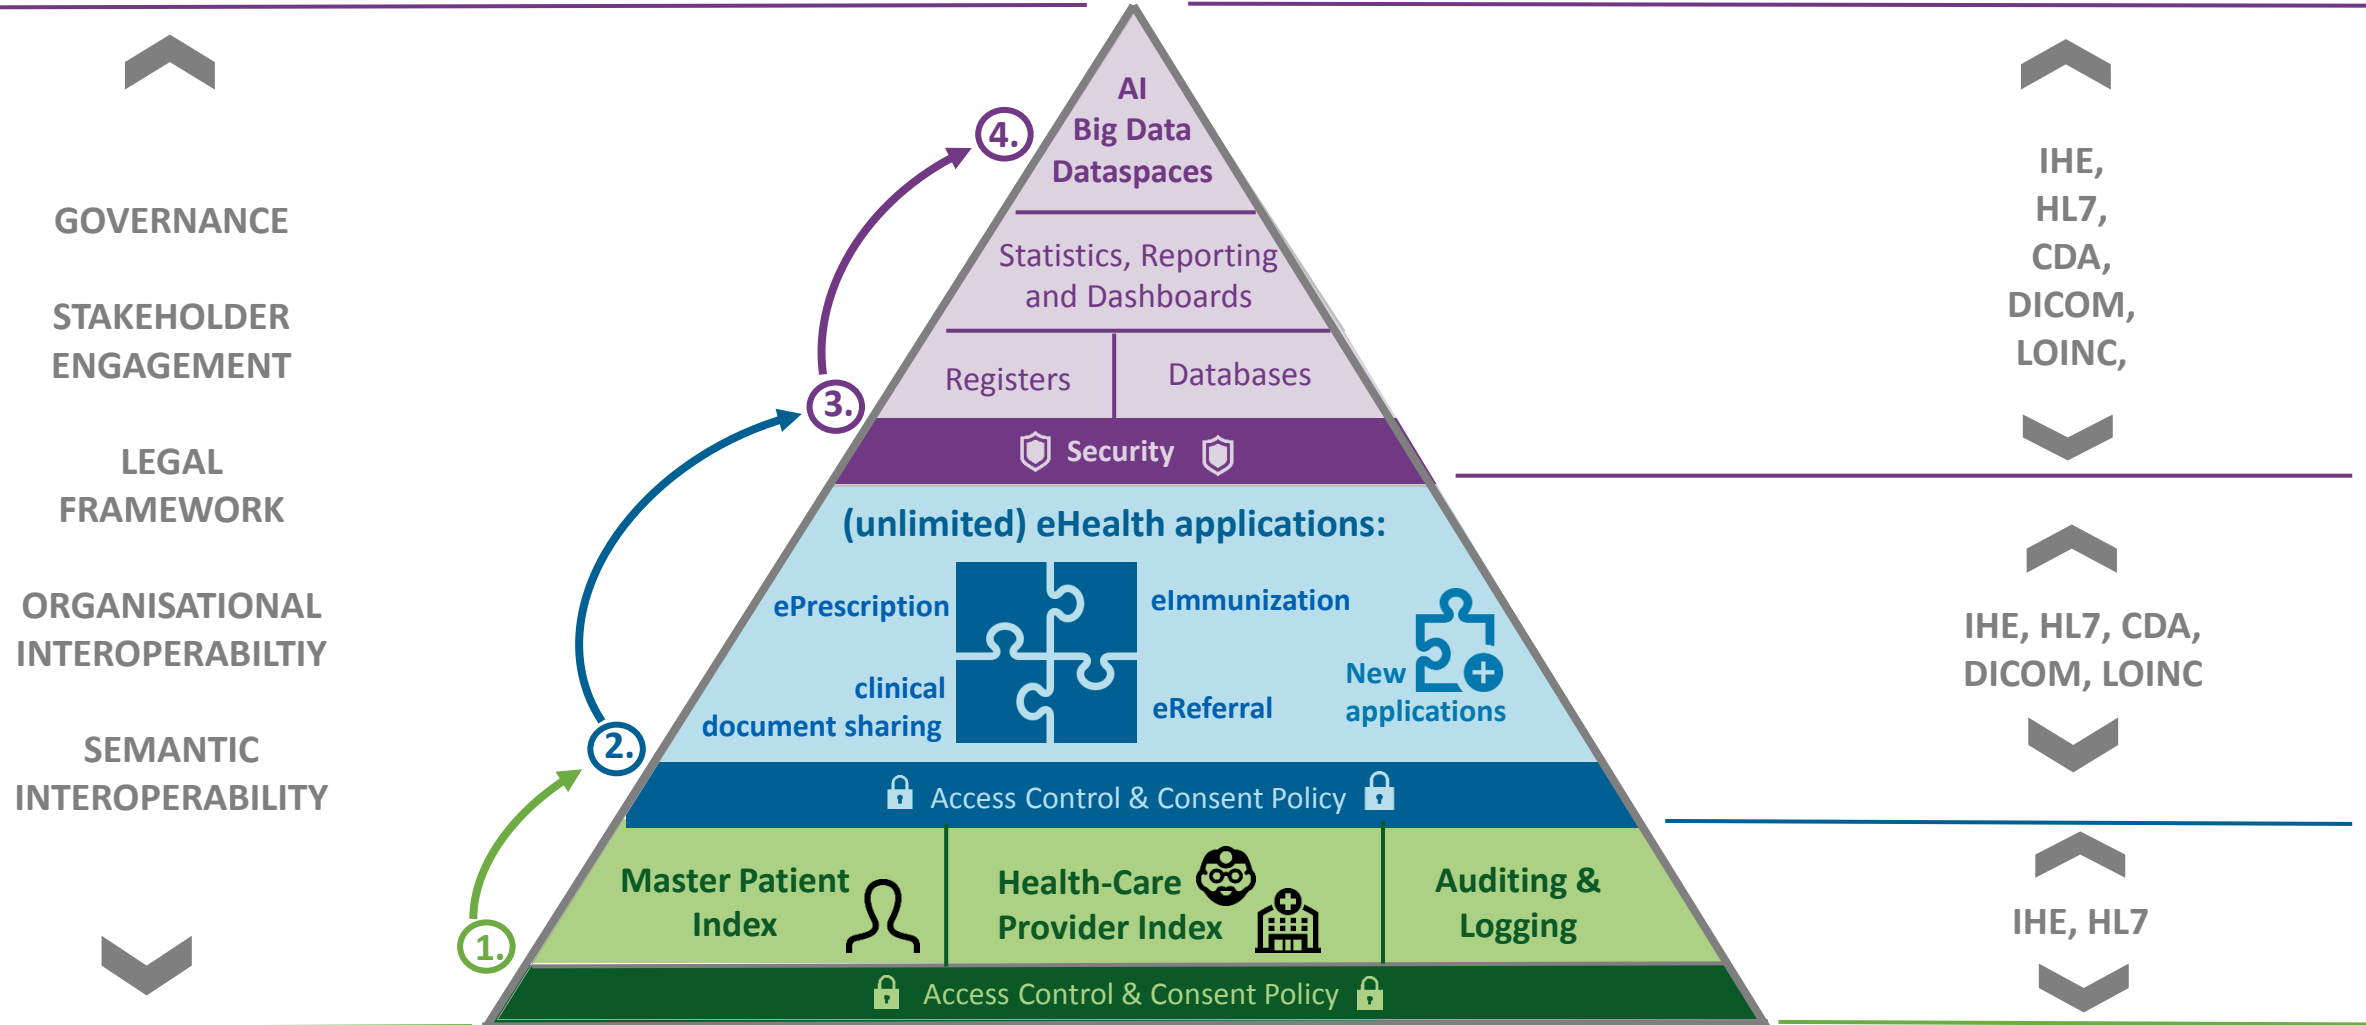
GOVERNANCE

STAKEHOLDER ENGAGEMENT

LEGAL FRAMEWORK

ORGANISATIONAL INTEROPERABILTIY

SEMANTIC INTEROPERABILITY

4.

AI
Big Data
Dataspaces

Statistics, Reporting and Dashboards

3.

Registers

Databases

Security

2.

(unlimited) eHealth applications:

ePrescription

eImmunization

clinical document sharing

eReferral

New applications

Access Control & Consent Policy

1.

Master Patient Index

Health-Care Provider Index

Auditing & Logging

Access Control & Consent Policy

IHE,
HL7,
CDA,
DICOM,
LOINC,

IHE, HL7, CDA, DICOM, LOINC

IHE, HL7